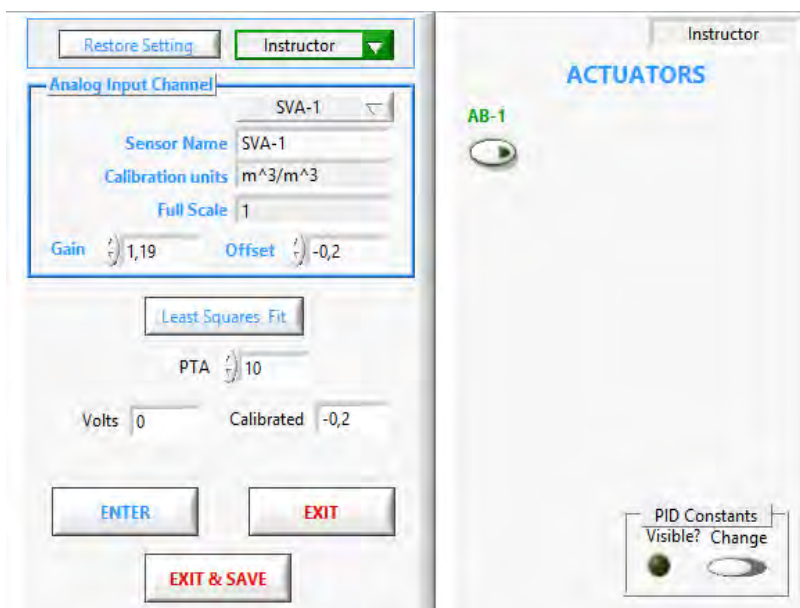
Restore Setting
Instructor
Analog Input Channel
SVA-1
Sensor Name SVA-1
Calibration units m^3/m^3
Full Scale 1
Gain 1,19
Offset -0,2
Least Squares Fit
PTA 10
Volts 0
Calibrated -0,2
ENTER
EXIT
EXIT & SAVE

Instructor
ACTUATORS
AB-1
PID Constants
Visible? Change